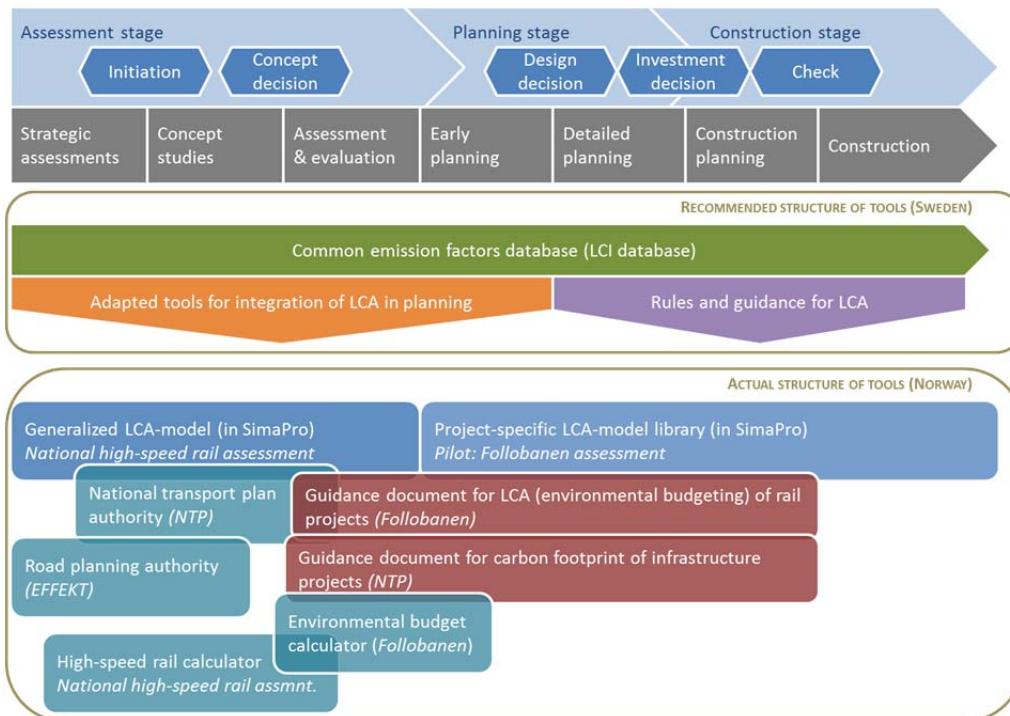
Assessment stage

Initiation

Concept decision

Planning stage

Design decision

Investment decision

Construction stage

Check

Strategic assessments

Concept studies

Assessment & evaluation

Early planning

Detailed planning

Construction planning

Construction

RECOMMENDED STRUCTURE OF TOOLS (SWEDEN)

Common emission factors database (LCI database)

Adapted tools for integration of LCA in planning

Rules and guidance for LCA

ACTUAL STRUCTURE OF TOOLS (NORWAY)

Generalized LCA-model (in SimaPro)
*National high-speed rail assessment*

Project-specific LCA-model library (in SimaPro)
*Pilot: Follobanen assessment*

National transport plan authority *(NTP)*

Guidance document for LCA (environmental budgeting) of rail projects *(Follobanen)*

Road planning authority *(EFFEKT)*

Guidance document for carbon footprint of infrastructure projects *(NTP)*

Environmental budget calculator (*Follobanen*)

High-speed rail calculator
*National high-speed rail assmnt.*